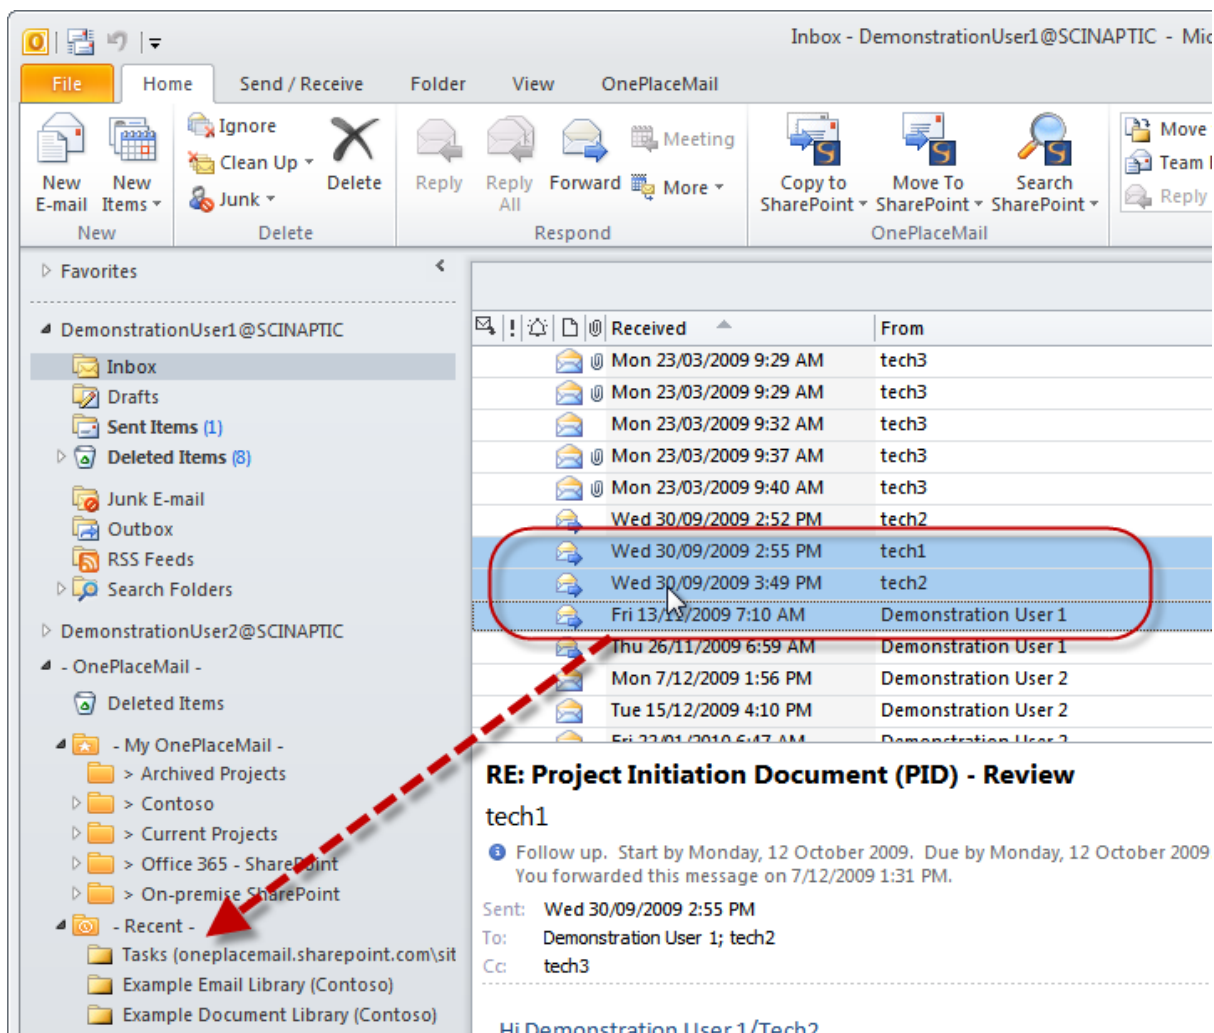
Inbox - DemonstrationUser1@SCINAPTIC - Mic

File | Home | Send / Receive | Folder | View | OnePlaceMail

New E-mail | New Items | Ignore | Clean Up | Junk | Delete | Reply | Reply All | Forward | Meeting | More | Copy to SharePoint | Move To SharePoint | Search SharePoint | Move | Team | Reply

New | Delete | Respond | OnePlaceMail

Favorites

DemonstrationUser1@SCINAPTIC
Inbox
Drafts
Sent Items (1)
Deleted Items (8)
Junk E-mail
Outbox
RSS Feeds
Search Folders
DemonstrationUser2@SCINAPTIC
- OnePlaceMail -
Deleted Items
- My OnePlaceMail -
> Archived Projects
> Contoso
> Current Projects
> Office 365 - SharePoint
> On-premise SharePoint
- Recent -
Tasks (oneplacemail.sharepoint.com\sit
Example Email Library (Contoso)
Example Document Library (Contoso)

| Received | From |
|---|---|
| Mon 23/03/2009 9:29 AM | tech3 |
| Mon 23/03/2009 9:29 AM | tech3 |
| Mon 23/03/2009 9:32 AM | tech3 |
| Mon 23/03/2009 9:37 AM | tech3 |
| Mon 23/03/2009 9:40 AM | tech3 |
| Wed 30/09/2009 2:52 PM | tech2 |
| Wed 30/09/2009 2:55 PM | tech1 |
| Wed 30/09/2009 3:49 PM | tech2 |
| Fri 13/11/2009 7:10 AM | Demonstration User 1 |
| Thu 26/11/2009 6:59 AM | Demonstration User 1 |
| Mon 7/12/2009 1:56 PM | Demonstration User 2 |
| Tue 15/12/2009 4:10 PM | Demonstration User 2 |
| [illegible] | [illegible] |

RE: Project Initiation Document (PID) - Review
tech1
Follow up. Start by Monday, 12 October 2009. Due by Monday, 12 October 2009
You forwarded this message on 7/12/2009 1:31 PM.
Sent: Wed 30/09/2009 2:55 PM
To: Demonstration User 1; tech2
Cc: tech3

Hi Demonstration User 1/Tech2